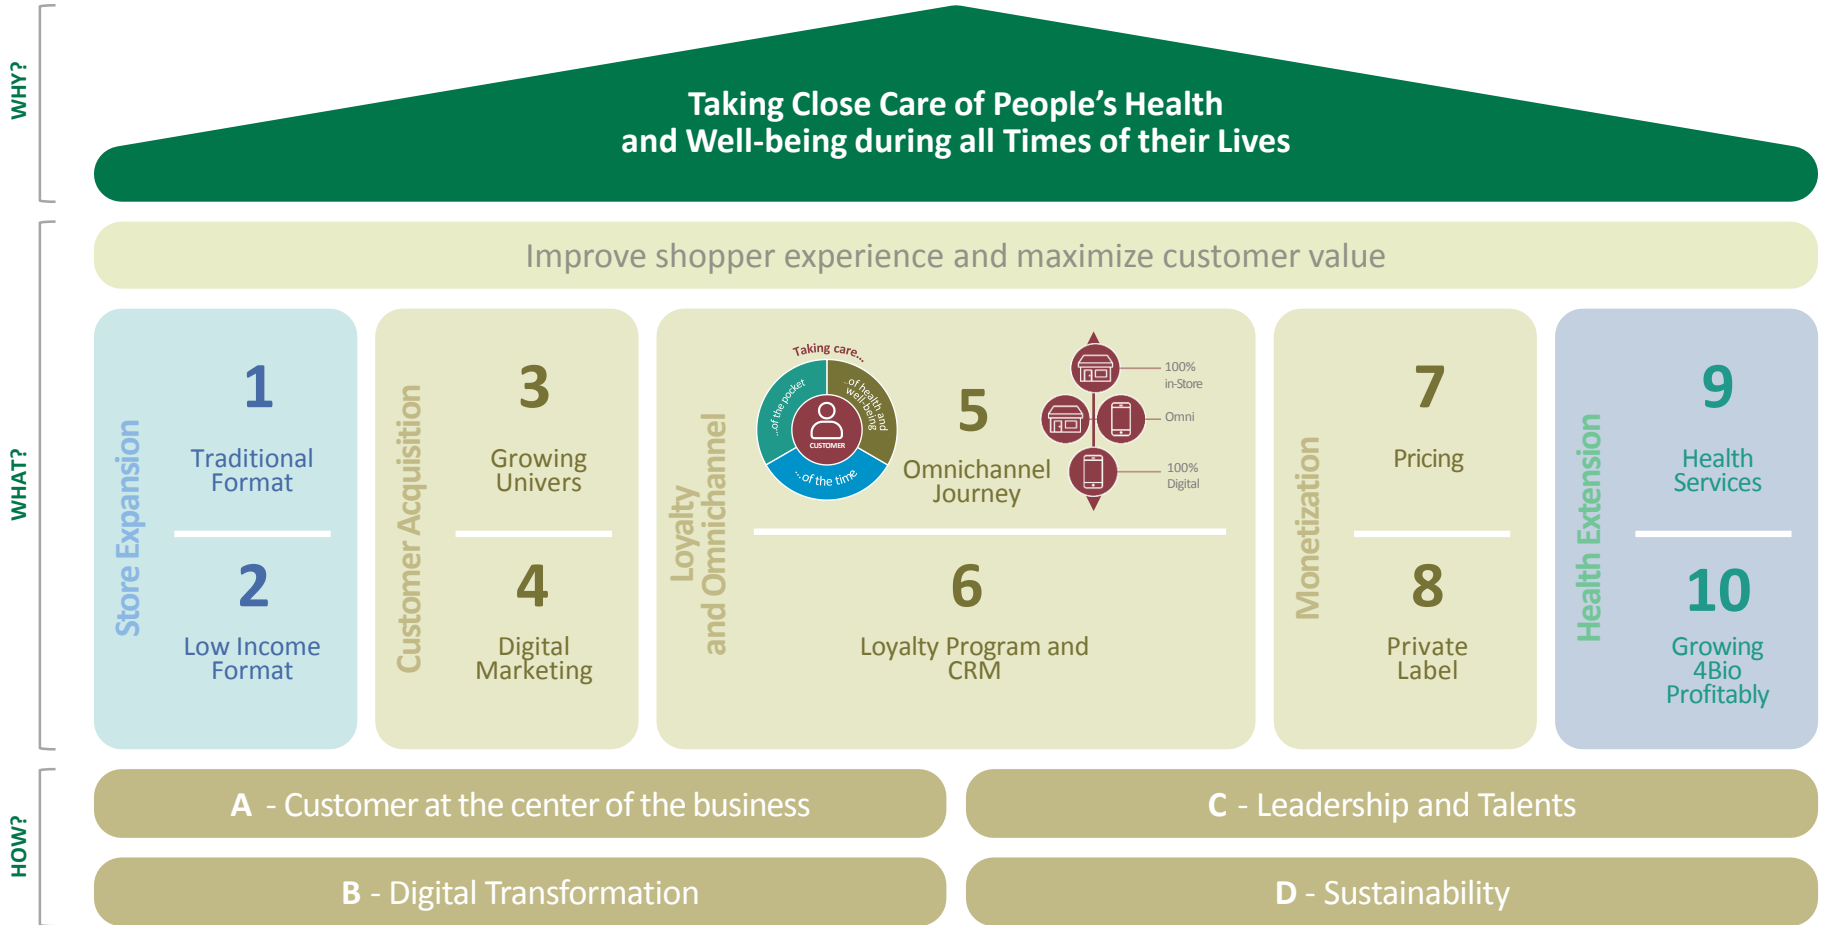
WHY?

Taking Close Care of People's Health and Well-being during all Times of their Lives

WHAT?

Improve shopper experience and maximize customer value

Store Expansion

1
Traditional Format

2
Low Income Format

Customer Acquisition

3
Growing Univers

4
Digital Marketing

Loyalty and Omnichannel

Taking care...
...of the pocket
...of health and well-being
...of the time
CUSTOMER

5
Omnichannel Journey

100% in-Store
Omni
100% Digital

6
Loyalty Program and CRM

Monetization

7
Pricing

8
Private Label

Health Extension

9
Health Services

10
Growing 4Bio Profitably

HOW?

A - Customer at the center of the business

C - Leadership and Talents

B - Digital Transformation

D - Sustainability